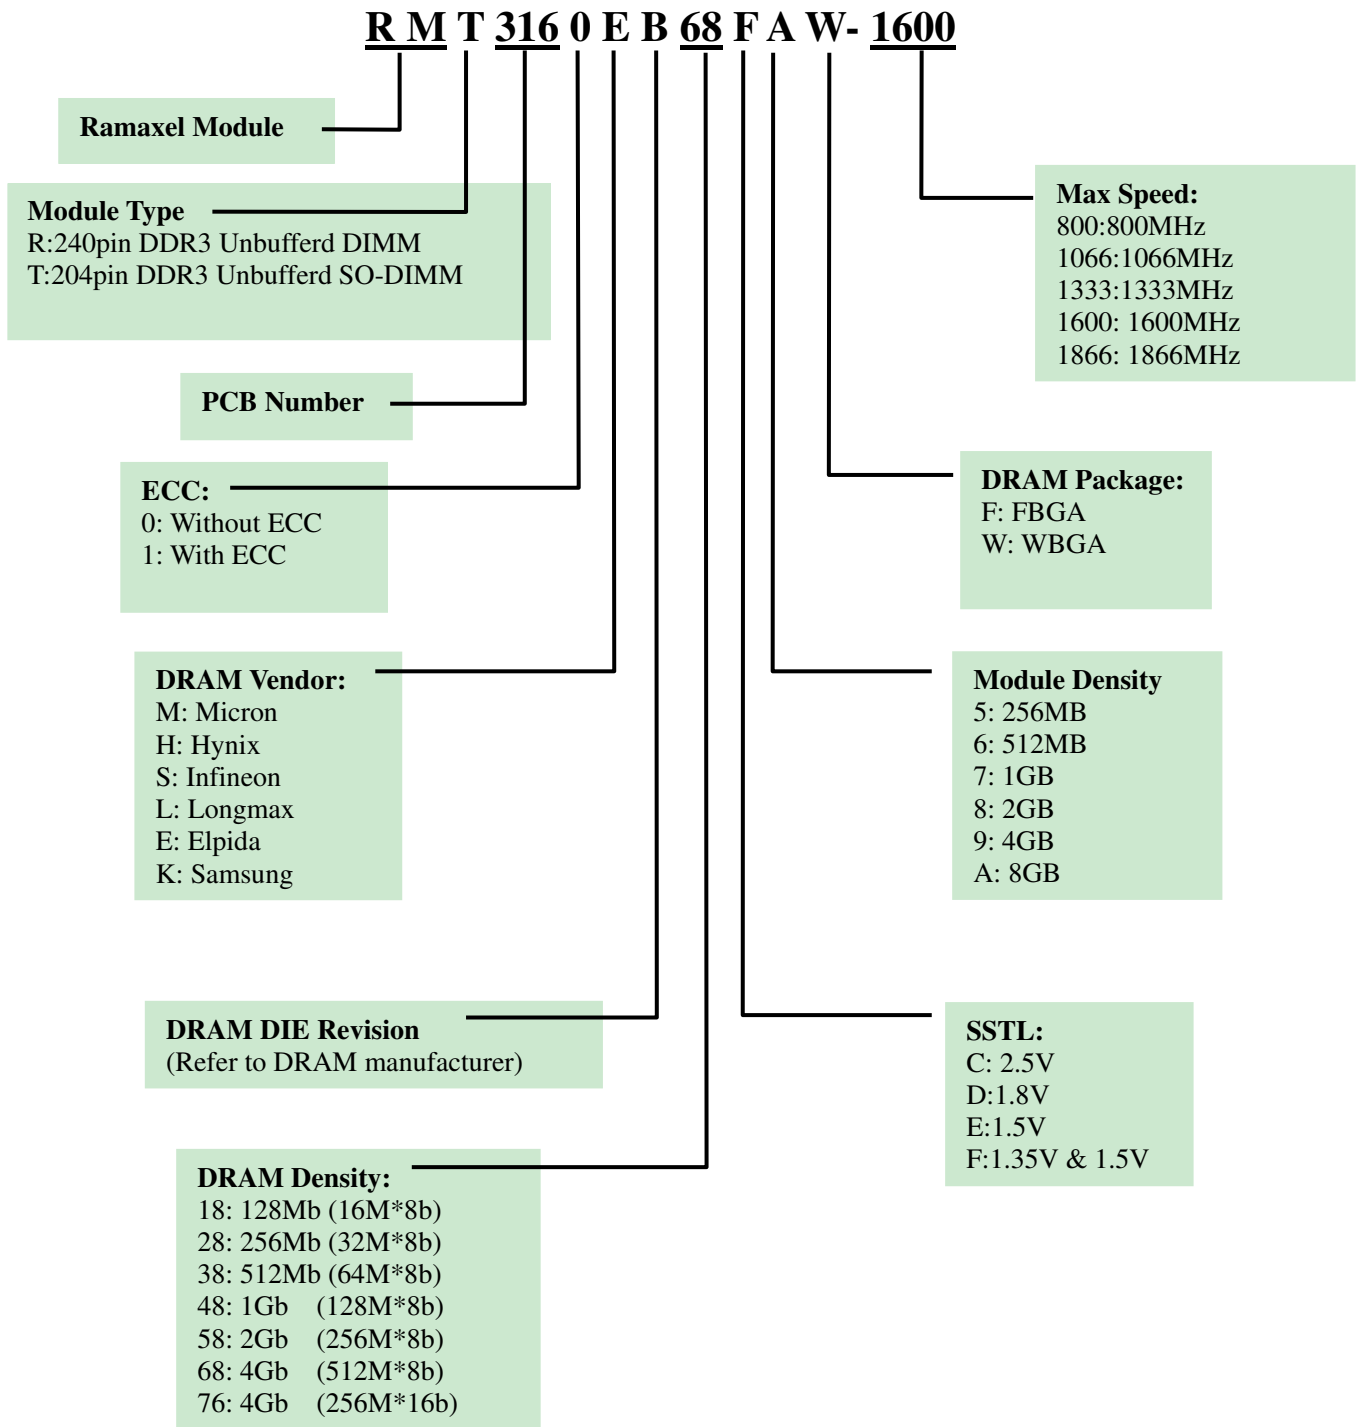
R M T 316 0 E B 68 F A W- 1600

Ramaxel Module

Module Type
R:240pin DDR3 Unbufferd DIMM
T:204pin DDR3 Unbufferd SO-DIMM

PCB Number

ECC:
0: Without ECC
1: With ECC

DRAM Vendor:
M: Micron
H: Hynix
S: Infineon
L: Longmax
E: Elpida
K: Samsung

DRAM DIE Revision
(Refer to DRAM manufacturer)

DRAM Density:
18: 128Mb (16M*8b)
28: 256Mb (32M*8b)
38: 512Mb (64M*8b)
48: 1Gb (128M*8b)
58: 2Gb (256M*8b)
68: 4Gb (512M*8b)
76: 4Gb (256M*16b)

Max Speed:
800:800MHz
1066:1066MHz
1333:1333MHz
1600: 1600MHz
1866: 1866MHz

DRAM Package:
F: FBGA
W: WBGA

Module Density
5: 256MB
6: 512MB
7: 1GB
8: 2GB
9: 4GB
A: 8GB

SSTL:
C: 2.5V
D:1.8V
E:1.5V
F:1.35V & 1.5V